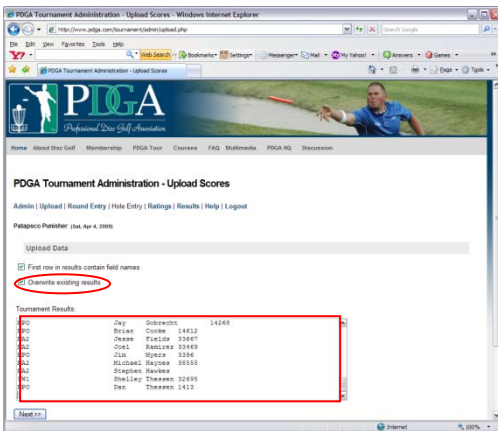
PDGA Tournament Administration - Upload Scores - Windows Internet Explorer

http://www.pdga.com/tournament/admin/upload.php

Search Google

File Edit View Favorites Tools Help

Y! Web Search Bookmarks Settings Messenger Mail My Yahoo! Answers Games

PDGA Tournament Administration - Upload Scores

Page Tools

PDGA

Professional Disc Golf Association

Home About Disc Golf Membership PDGA Tour Courses FAQ Multimedia PDGA HQ Discussion

PDGA Tournament Administration - Upload Scores

Admin | Upload | Round Entry | Hole Entry | Ratings | Results | Help | Logout

Patapsco Punisher (Sat, Apr 4, 2009)

Upload Data

First row in results contain field names

Overwrite existing results

Tournament Results:

| | | | |
|---|---|---|---|
| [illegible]PO | Jay | Sobrecht | 14268 |
| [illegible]PO | Brian | Cooke | 14612 |
| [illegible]A2 | Jesse | Fields | 33667 |
| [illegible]A2 | Joel | Ramirez | 33669 |
| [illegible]PO | Jim | Myers | 3396 |
| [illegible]A2 | Michael | Haynes | 38555 |
| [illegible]A2 | Stephen | Hawkes | |
| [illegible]M1 | Shelley | Thessen | 32695 |
| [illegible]PO | Dan | Thessen | 1413 |

Next>>

Internet

100%